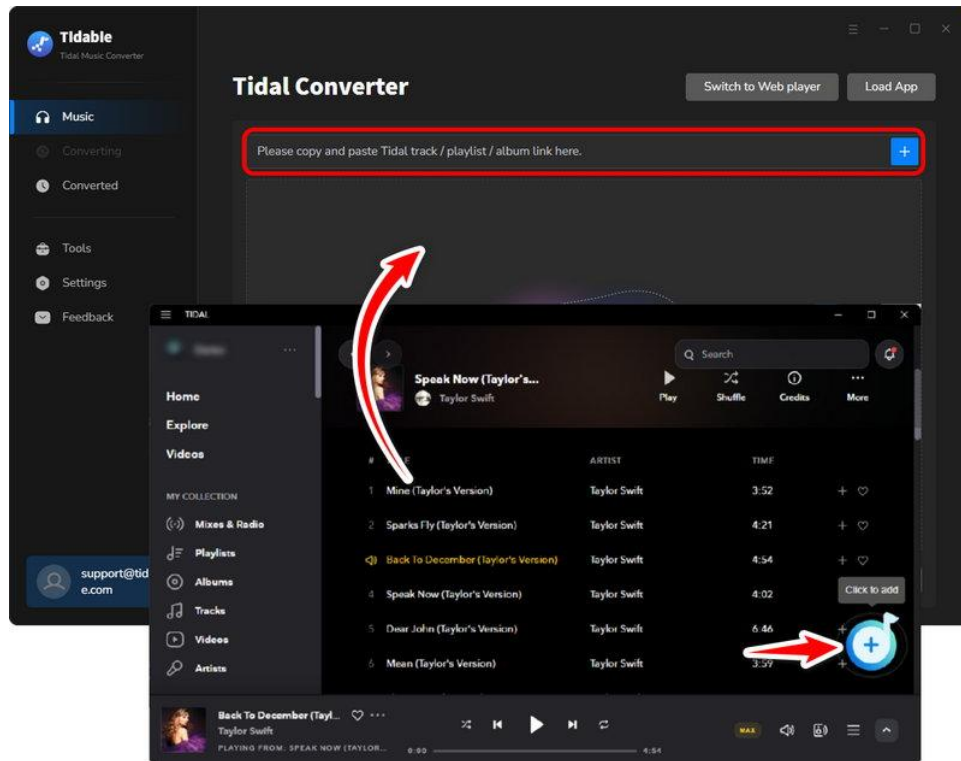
Tidable
Tidal Music Converter

Music
Converting
Converted
Tools
Settings
Feedback

support@tid
e.com

Tidal Converter

Switch to Web player
Load App

Please copy and paste Tidal track / playlist / album link here.

TIDAL

Home
Explore
Videos

MY COLLECTION
Mixes & Radio
Playlists
Albums
Tracks
Videos
Artists

Search

Speak Now (Taylor's...
Taylor Swift

Play
Shuffle
Credits
More

| # | | ARTIST | TIME |
|---|---|---|---|
| 1 | Mine (Taylor's Version) | Taylor Swift | 3:52 |
| 2 | Sparks Fly (Taylor's Version) | Taylor Swift | 4:21 |
| | Back To December (Taylor's Version) | Taylor Swift | 4:54 |
| 4 | Speak Now (Taylor's Version) | Taylor Swift | 4:02 |
| 5 | Dear John (Taylor's Version) | Taylor Swift | 6:46 |
| 6 | Mean (Taylor's Version) | Taylor Swift | 3:59 |

Click to add

Back To December (Tayl...
Taylor Swift
PLAYING FROM: SPEAK NOW (TAYLOR...
0:00
4:54
MAX